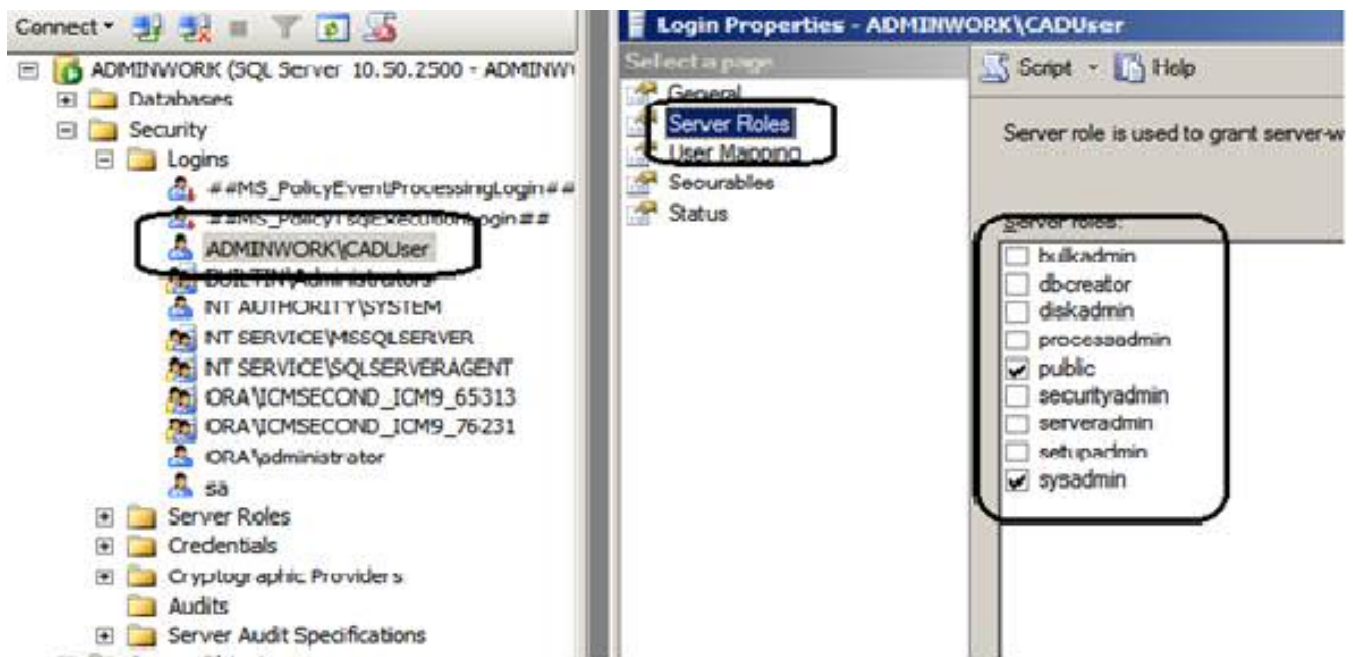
Connect ▾

ADMINWORK (SQL Server 10.50.2500 - ADMINW

Databases

Security

Logins

##MS_PolicyEventProcessingLogin##

##MS_PolicyTsqlExecutionLogin##

ADMINWORK\CADUser

BUILTIN\Administrators

NT AUTHORITY\SYSTEM

NT SERVICE\MSSQLSERVER

NT SERVICE\SQLSERVERAGENT

ORA\ICMSECOND_ICM9_65313

ORA\ICMSECOND_ICM9_76231

ORA\pdministrator

sa

Server Roles

Credentials

Cryptographic Providers

Audits

Server Audit Specifications

Login Properties - ADMINWORK\CADUser

Select a page

General

Server Roles

User Mapping

Securables

Status

Script ▾ Help

Server role is used to grant server-w

Server roles:

bulkadmin

dbcreator

diskadmin

processadmin

public

securityadmin

serveradmin

setupadmin

sysadmin